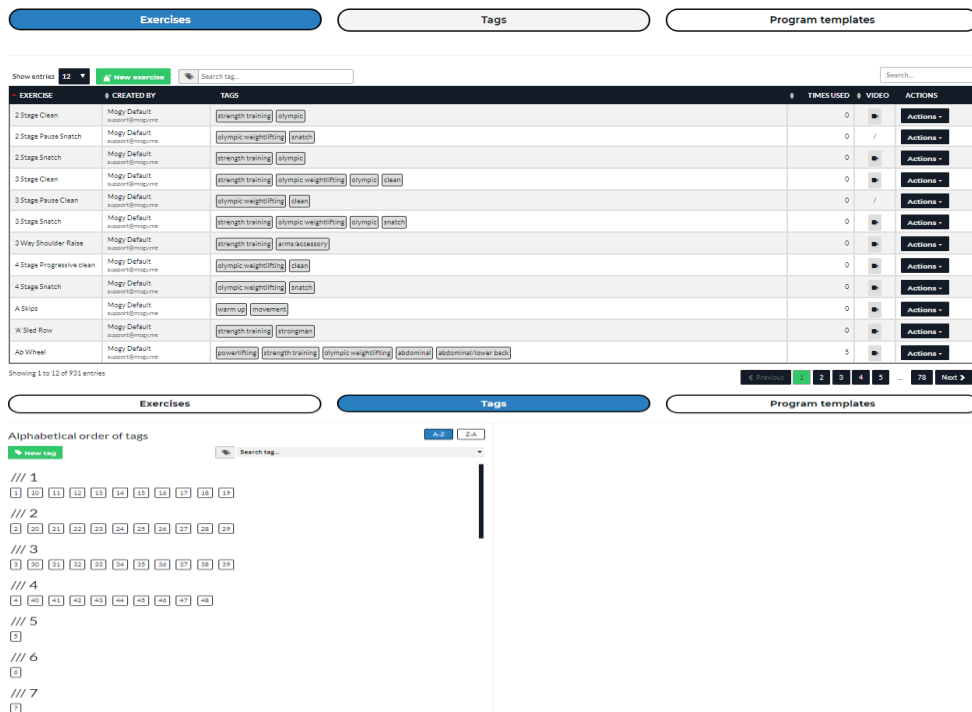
Exercises

Tags

Program templates

Show entries 12 ▼ New exercise Search tag... Search...

| EXERCISE | CREATED BY | TAGS | TIMES USED | VIDEO | ACTIONS |
|---|---|---|---|---|---|
| 2 Stage Clean | Mogy Default support@mogy.me | strength training olympic | 0 | | Actions ▾ |
| 2 Stage Pause Snatch | Mogy Default support@mogy.me | olympic weightlifting snatch | 0 | / | Actions ▾ |
| 2 Stage Snatch | Mogy Default support@mogy.me | strength training olympic | 0 | | Actions ▾ |
| 3 Stage Clean | Mogy Default support@mogy.me | strength training olympic weightlifting olympic clean | 0 | | Actions ▾ |
| 3 Stage Pause Clean | Mogy Default support@mogy.me | olympic weightlifting clean | 0 | / | Actions ▾ |
| 3 Stage Snatch | Mogy Default support@mogy.me | strength training olympic weightlifting olympic snatch | 0 | | Actions ▾ |
| 3 Way Shoulder Raise | Mogy Default support@mogy.me | strength training arms/accessory | 0 | | Actions ▾ |
| 4 Stage Progressive clean | Mogy Default support@mogy.me | olympic weightlifting clean | 0 | | Actions ▾ |
| 4 Stage Snatch | Mogy Default support@mogy.me | olympic weightlifting snatch | 0 | | Actions ▾ |
| A Skips | Mogy Default support@mogy.me | warm up movement | 0 | | Actions ▾ |
| 'A' Sled Row | Mogy Default support@mogy.me | strength training strongman | 0 | | Actions ▾ |
| Ab Wheel | Mogy Default support@mogy.me | powerlifting strength training olympic weightlifting abdominal abdominal/lower back | 5 | | Actions ▾ |

Showing 1 to 12 of 931 entries

‹ Previous 1 2 3 4 5 ... 78 Next ›

Exercises

Tags

Program templates

Alphabetical order of tags

A-Z Z-A

New tag

Search tag...

/// 1
1 10 11 12 13 14 15 16 17 18 19

/// 2
2 20 21 22 23 24 25 26 27 28 29

/// 3
3 30 31 32 33 34 35 36 37 38 39

/// 4
4 40 41 42 43 44 45 46 47 48

/// 5
5

/// 6
6

/// 7
7